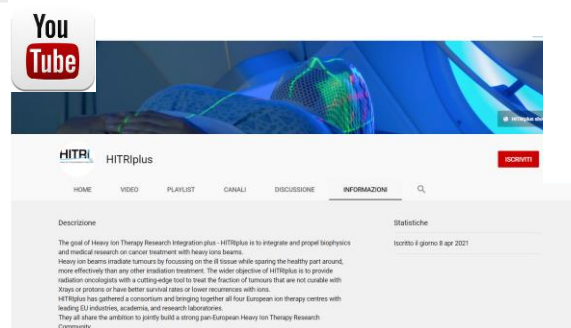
You
Tube

HITRIplus sta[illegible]

HITRI

HITRIplus

ISCRIVITI

HOME VIDEO PLAYLIST CANALI DISCUSSIONE INFORMAZIONI

Descrizione

The goal of Heavy Ion Therapy Research Integration plus - HITRIplus is to integrate and propel biophysics and medical research on cancer treatment with heavy ions beams.
Heavy ion beams irradiate tumours by focussing on the ill tissue while sparing the healthy part around, more effectively than any other irradiation treatment. The wider objective of HITRIplus is to provide radiation oncologists with a cutting-edge tool to treat the fraction of tumours that are not curable with Xrays or protons or have better survival rates or lower recurrences with ions.
HITRIplus has gathered a consortium and bringing together all four European ion therapy centres with leading EU industries, academia, and research laboratories.
They all share the ambition to jointly build a strong pan-European Heavy Ion Therapy Research Community.

Statistiche

Iscritto il giorno 8 apr 2021